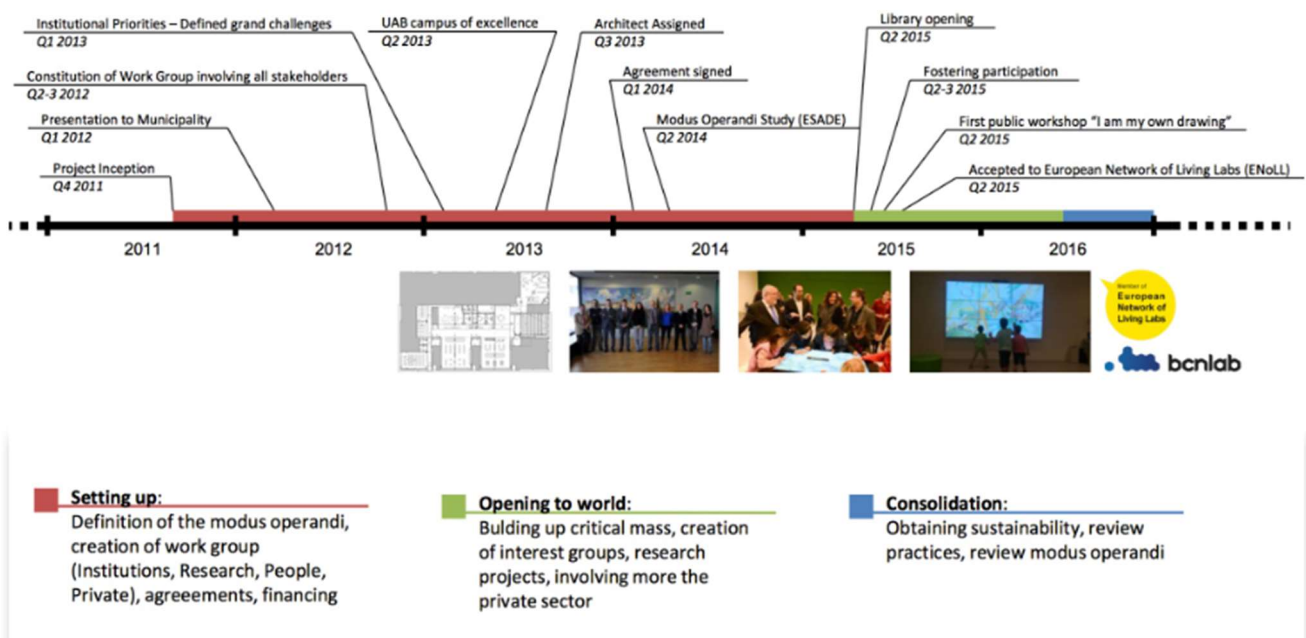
Institutional Priorities – Defined grand challenges
Q1 2013

UAB campus of excellence
Q2 2013

Architect Assigned
Q3 2013

Library opening
Q2 2015

Constitution of Work Group involving all stakeholders
Q2-3 2012

Agreement signed
Q1 2014

Fostering participation
Q2-3 2015

Presentation to Municipality
Q1 2012

Modus Operandi Study (ESADE)
Q2 2014

First public workshop "I am my own drawing"
Q2 2015

Project Inception
Q4 2011

Accepted to European Network of Living Labs (ENoLL)
Q2 2015

2011 2012 2013 2014 2015 2016

Member of European Network of Living Labs

bcnlab

Setting up:
Definition of the modus operandi, creation of work group (Institutions, Research, People, Private), agreeements, financing

Opening to world:
Bulding up critical mass, creation of interest groups, research projects, involving more the private sector

Consolidation:
Obtaining sustainability, review practices, review modus operandi